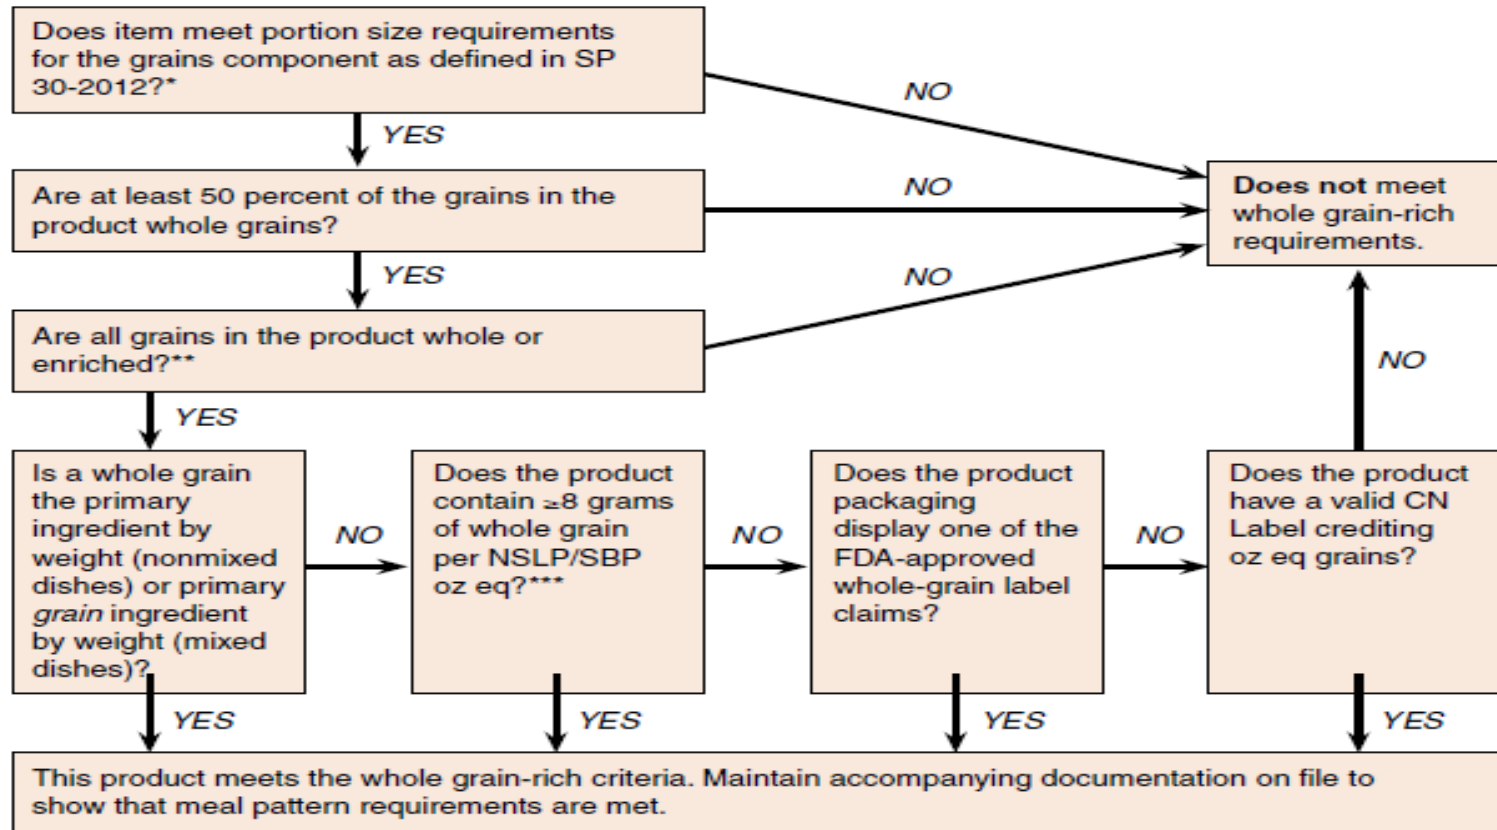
Does item meet portion size requirements for the grains component as defined in SP 30-2012?*

NO

YES

Are at least 50 percent of the grains in the product whole grains?

NO

Does not meet whole grain-rich requirements.

YES

NO

Are all grains in the product whole or enriched?**

NO

YES

Is a whole grain the primary ingredient by weight (nonmixed dishes) or primary grain ingredient by weight (mixed dishes)?

NO

Does the product contain ≥8 grams of whole grain per NSLP/SBP oz eq?***

NO

Does the product packaging display one of the FDA-approved whole-grain label claims?

NO

Does the product have a valid CN Label crediting oz eq grains?

YES

YES

YES

YES

This product meets the whole grain-rich criteria. Maintain accompanying documentation on file to show that meal pattern requirements are met.